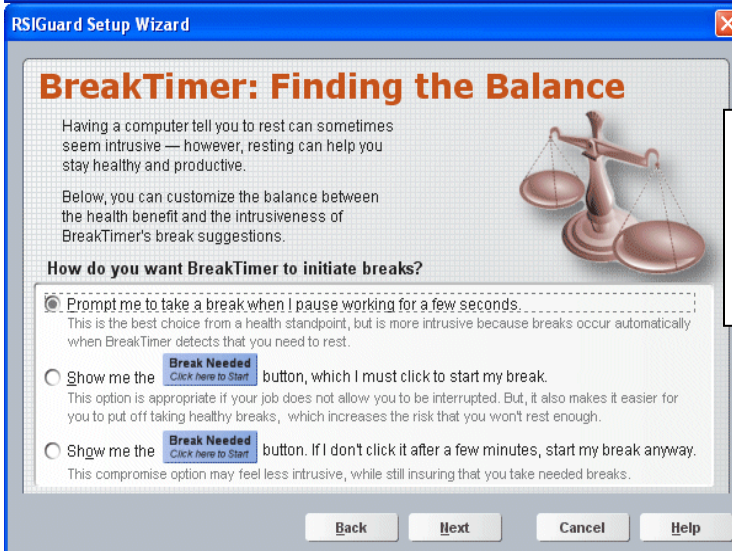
RSIGuard Setup Wizard

BreakTimer: Finding the Balance

Having a computer tell you to rest can sometimes seem intrusive — however, resting can help you stay healthy and productive.

Below, you can customize the balance between the health benefit and the intrusiveness of BreakTimer's break suggestions.

How do you want BreakTimer to initiate breaks?

Prompt me to take a break when I pause working for a few seconds.
This is the best choice from a health standpoint, but is more intrusive because breaks occur automatically when BreakTimer detects that you need to rest.

Show me the Break Needed Click here to Start button, which I must click to start my break.
This option is appropriate if your job does not allow you to be interrupted. But, it also makes it easier for you to put off taking healthy breaks, which increases the risk that you won't rest enough.

Show me the Break Needed Click here to Start button. If I don't click it after a few minutes, start my break anyway.
This compromise option may feel less intrusive, while still insuring that you take needed breaks.

Back Next Cancel Help